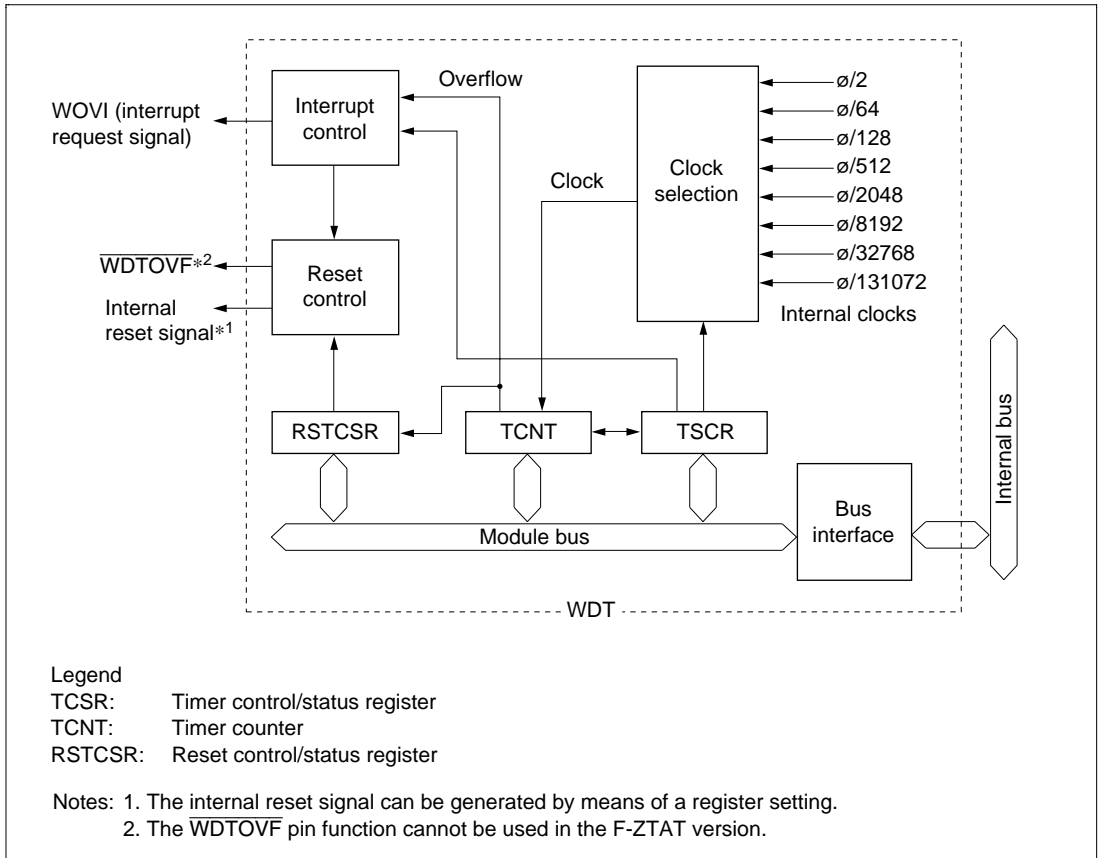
WOVI (interrupt request signal)

Interrupt control

Overflow

Clock selection

ø/2
ø/64
ø/128
ø/512
ø/2048
ø/8192
ø/32768
ø/131072

Clock

$\overline{\text{WDTOVF}}$*2

Internal reset signal*1

Reset control

Internal clocks

RSTCSR

TCNT

TSCR

Internal bus

Module bus

Bus interface

WDT

Legend
TCSR: Timer control/status register
TCNT: Timer counter
RSTCSR: Reset control/status register

Notes: 1. The internal reset signal can be generated by means of a register setting.
2. The $\overline{\text{WDTOVF}}$ pin function cannot be used in the F-ZTAT version.